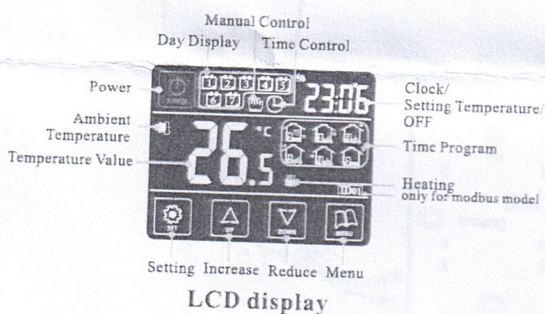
Manual Control
Day Display
Time Control
Power
Clock/
Setting Temperature/
OFF
Ambient
Temperature
Temperature Value
Time Program
Heating
only for modbus model
1 2 3 4 5 6 7
POWER
23:06
26.5
°C
SET
UP
DOWN
MENU
Setting Increase Reduce Menu
LCD display